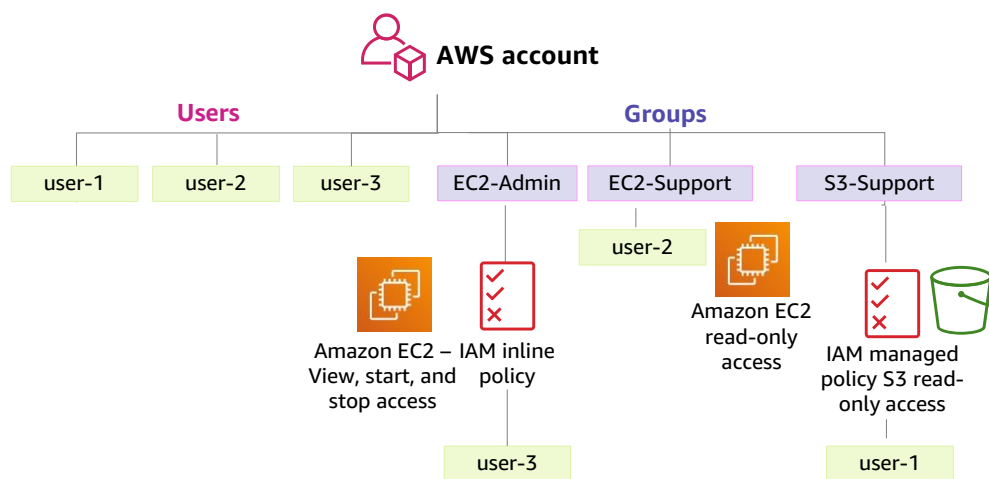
AWS account

Users

Groups

user-1

user-2

user-3

EC2-Admin

EC2-Support

S3-Support

user-2

Amazon EC2 – View, start, and stop access

IAM inline policy

Amazon EC2 read-only access

IAM managed policy S3 read-only access

user-3

user-1